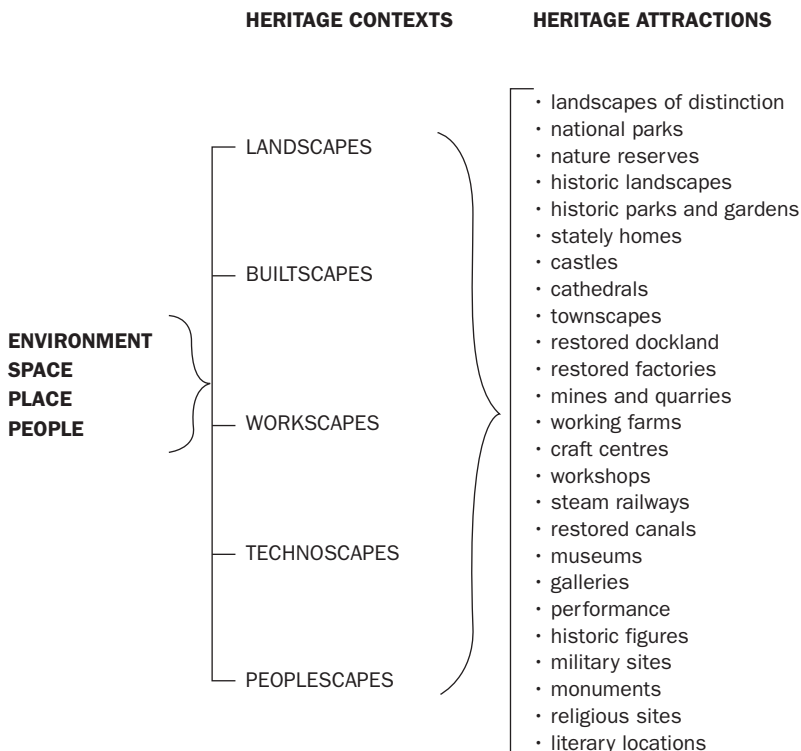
HERITAGE CONTEXTS

HERITAGE ATTRACTIONS

ENVIRONMENT
SPACE
PLACE
PEOPLE

LANDSCAPES
BUILTSCAPES
WORKSCAPES
TECHNOSCAPES
PEOPLESCAPES

• landscapes of distinction
• national parks
• nature reserves
• historic landscapes
• historic parks and gardens
• stately homes
• castles
• cathedrals
• townscapes
• restored dockland
• restored factories
• mines and quarries
• working farms
• craft centres
• workshops
• steam railways
• restored canals
• museums
• galleries
• performance
• historic figures
• military sites
• monuments
• religious sites
• literary locations